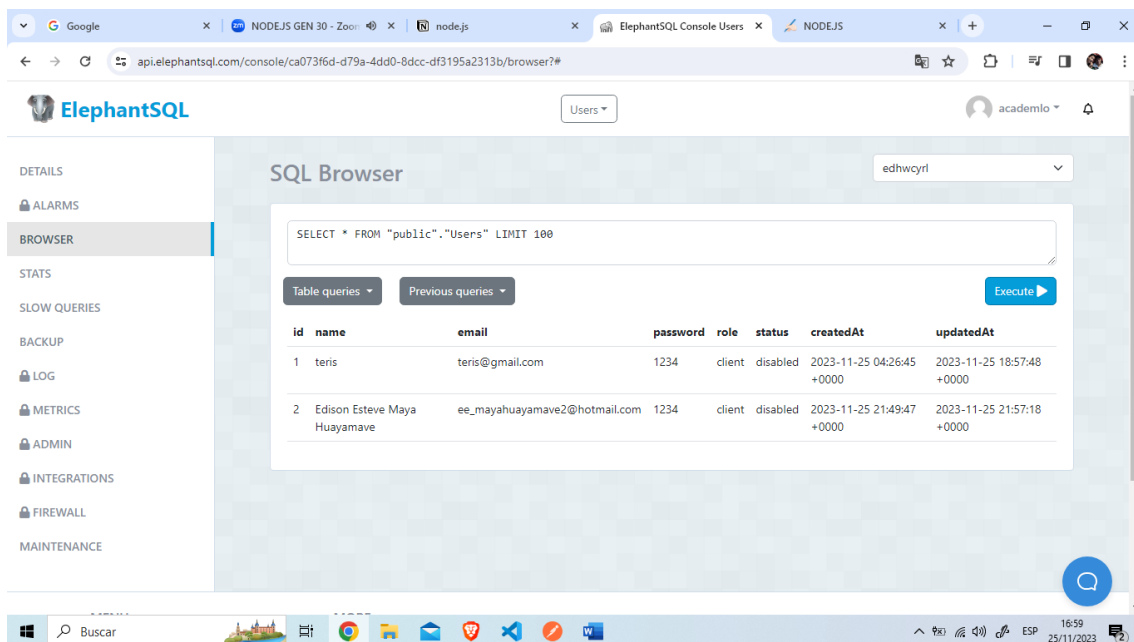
G Google
NODEJS GEN 30 - Zoom
node.js
ElephantSQL Console Users
NODEJS

api.elephantsql.com/console/ca073f6d-d79a-4dd0-8dcc-df3195a2313b/browser?#

ElephantSQL
Users
academlo

DETAILS
ALARMS
BROWSER
STATS
SLOW QUERIES
BACKUP
LOG
METRICS
ADMIN
INTEGRATIONS
FIREWALL
MAINTENANCE

SQL Browser
edhwcyrl

SELECT * FROM "public"."Users" LIMIT 100

Table queries
Previous queries
Execute

| id | name | email | password | role | status | createdAt | updatedAt |
|---|---|---|---|---|---|---|---|
| 1 | teris | teris@gmail.com | 1234 | client | disabled | 2023-11-25 04:26:45 +0000 | 2023-11-25 18:57:48 +0000 |
| 2 | Edison Esteve Maya Huayamave | ee_mayahuayamave2@hotmail.com | 1234 | client | disabled | 2023-11-25 21:49:47 +0000 | 2023-11-25 21:57:18 +0000 |

Buscar
ESP
16:59
25/11/2023